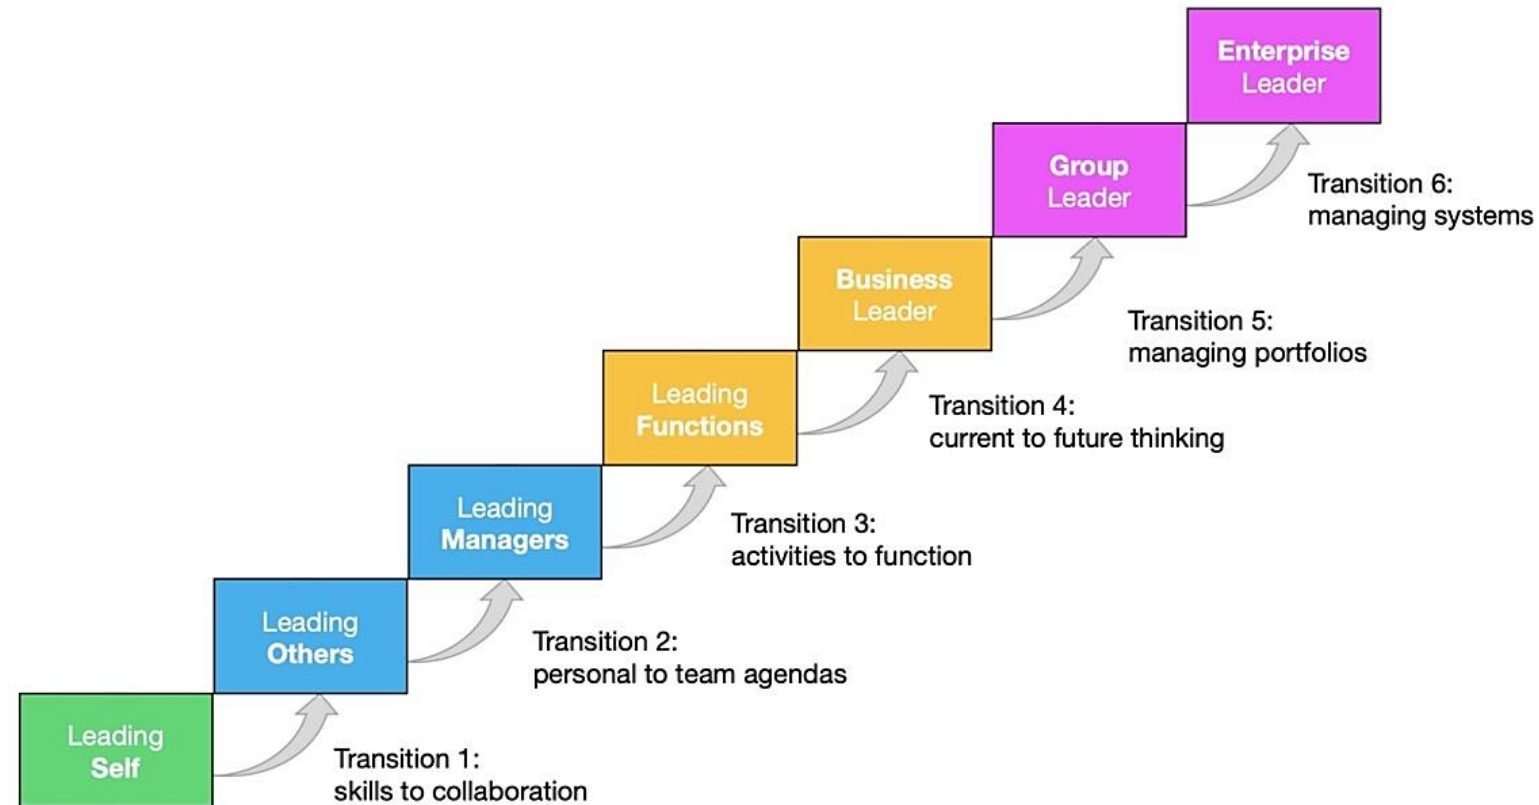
Enterprise Leader

Group Leader

Transition 6: managing systems

Business Leader

Transition 5: managing portfolios

Leading Functions

Transition 4: current to future thinking

Leading Managers

Transition 3: activities to function

Leading Others

Transition 2: personal to team agendas

Leading Self

Transition 1: skills to collaboration